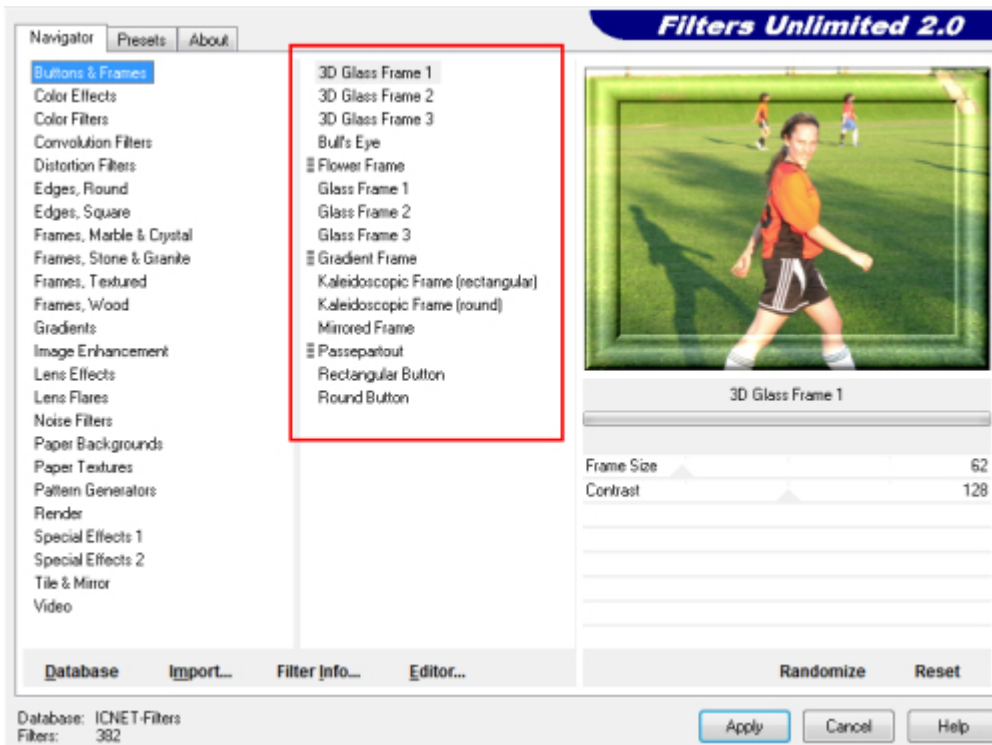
Navigator | Presets | About

Filters Unlimited 2.0

Buttons & Frames
Color Effects
Color Filters
Convolution Filters
Distortion Filters
Edges, Round
Edges, Square
Frames, Marble & Crystal
Frames, Stone & Granite
Frames, Textured
Frames, Wood
Gradients
Image Enhancement
Lens Effects
Lens Flares
Noise Filters
Paper Backgrounds
Paper Textures
Pattern Generators
Render
Special Effects 1
Special Effects 2
Tile & Mirror
Video

3D Glass Frame 1
3D Glass Frame 2
3D Glass Frame 3
Bull's Eye
Flower Frame
Glass Frame 1
Glass Frame 2
Glass Frame 3
Gradient Frame
Kaleidoscopic Frame (rectangular)
Kaleidoscopic Frame (round)
Mirrored Frame
Passepartout
Rectangular Button
Round Button

3D Glass Frame 1

Frame Size 62
Contrast 128

Database Import... Filter Info... Editor...

Randomize Reset

Database: ICNET-Filters
Filters: 382

Apply Cancel Help